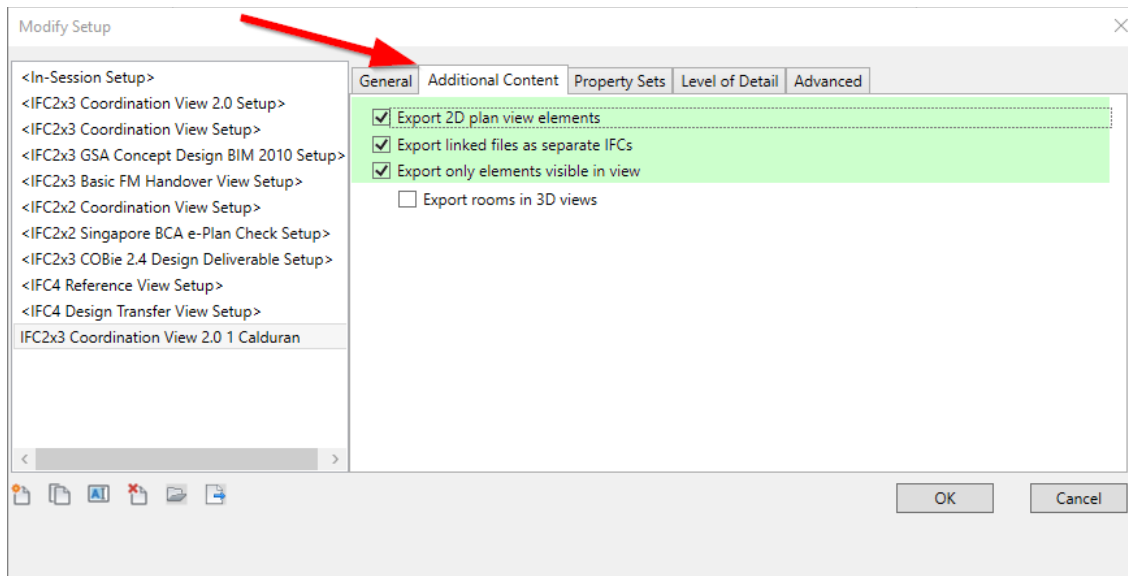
Modify Setup

<In-Session Setup>
<IFC2x3 Coordination View 2.0 Setup>
<IFC2x3 Coordination View Setup>
<IFC2x3 GSA Concept Design BIM 2010 Setup>
<IFC2x3 Basic FM Handover View Setup>
<IFC2x2 Coordination View Setup>
<IFC2x2 Singapore BCA e-Plan Check Setup>
<IFC2x3 COBie 2.4 Design Deliverable Setup>
<IFC4 Reference View Setup>
<IFC4 Design Transfer View Setup>
IFC2x3 Coordination View 2.0 1 Calduran

General | Additional Content | Property Sets | Level of Detail | Advanced

Export 2D plan view elements
Export linked files as separate IFCs
Export only elements visible in view
Export rooms in 3D views

OK
Cancel